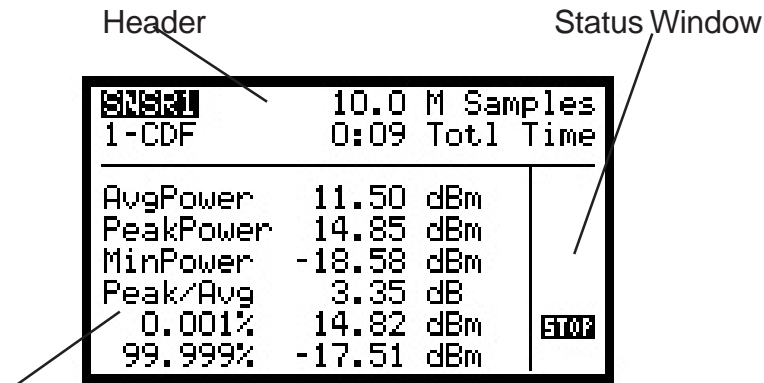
Header

Status Window

SNSR1 10.0 M Samples
1-CDF 0:09 Totl Time

| | | |
|---|---|---|
| AvgPower | 11.50 | dBm |
| PeakPower | 14.85 | dBm |
| MinPower | -18.58 | dBm |
| Peak/Avg | 3.35 | dB |
| 0.001% | 14.82 | dBm |
| 99.999% | -17.51 | dBm |

STOP